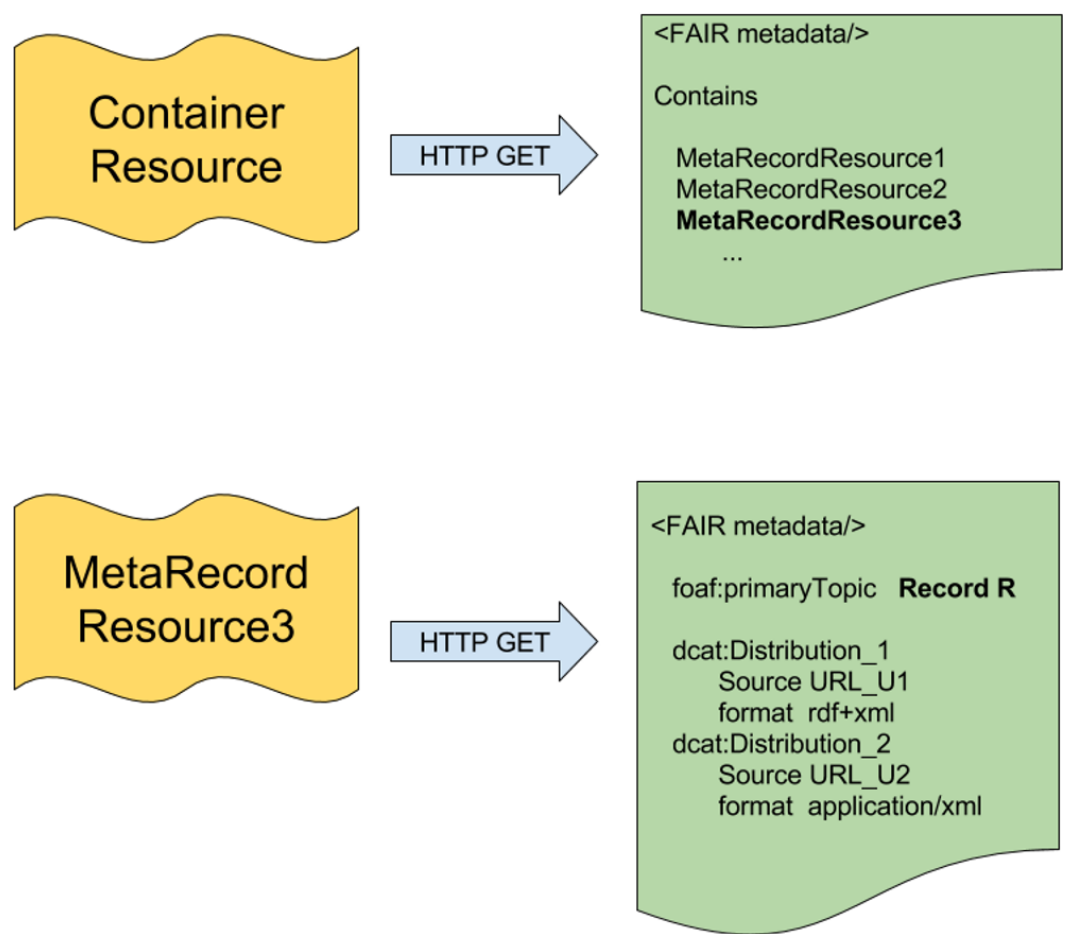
Container Resource

HTTP GET

<FAIR metadata/>

Contains

MetaRecordResource1
MetaRecordResource2
**MetaRecordResource3**
...

MetaRecord Resource3

HTTP GET

<FAIR metadata/>

foaf:primaryTopic **Record R**

dcat:Distribution_1
Source URL_U1
format rdf+xml
dcat:Distribution_2
Source URL_U2
format application/xml